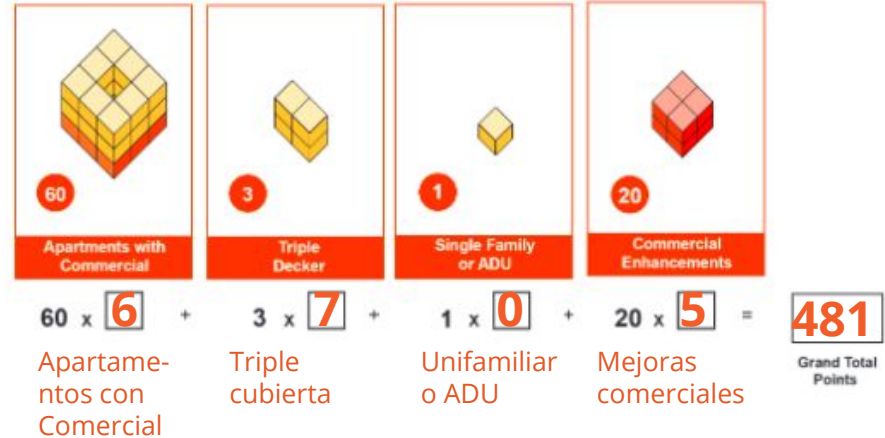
60

Apartments with Commercial

3

Triple Decker

1

Single Family or ADU

20

Commercial Enhancements

60 x 6 + 3 x 7 + 1 x 0 + 20 x 5 = 481

Grand Total Points

Apartamentos con Comercial

Triple cubierta

Unifamiliar o ADU

Mejoras comerciales